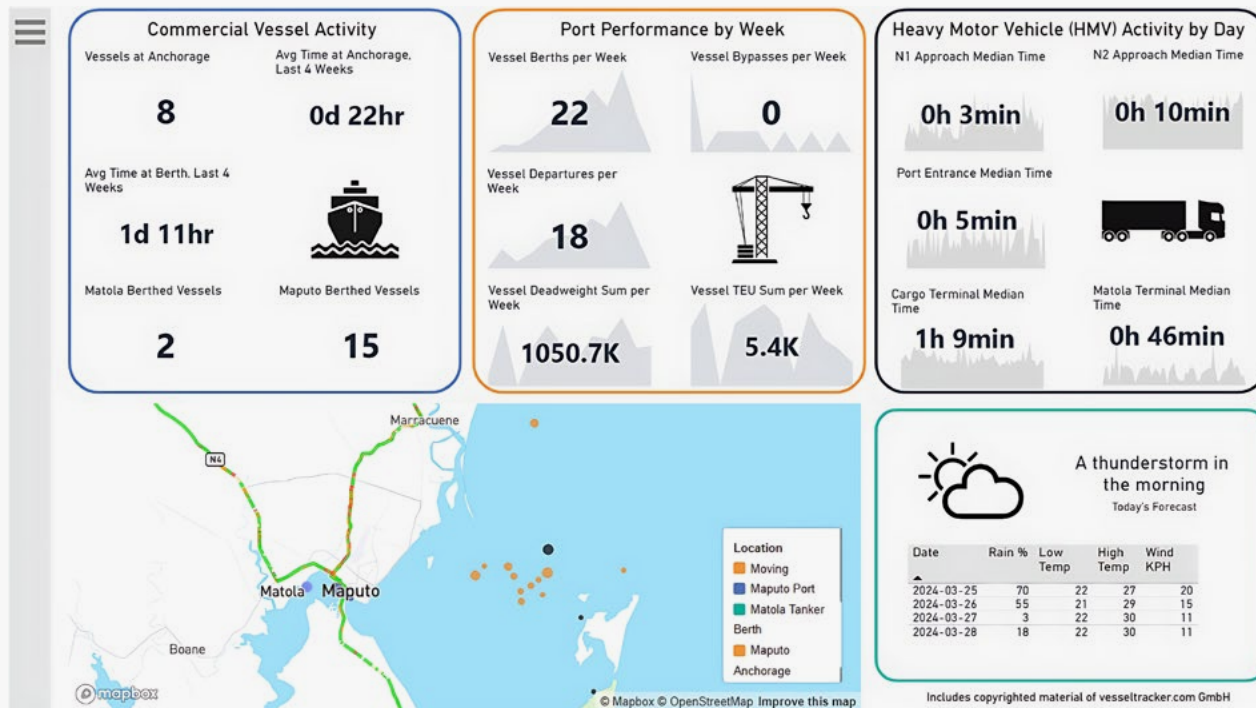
Commercial Vessel Activity

Vessels at Anchorage
8

Avg Time at Anchorage, Last 4 Weeks
0d 22hr

Avg Time at Berth, Last 4 Weeks
1d 11hr

Matola Berthed Vessels
2

Maputo Berthed Vessels
15

Port Performance by Week

Vessel Berths per Week
22

Vessel Bypasses per Week
0

Vessel Departures per Week
18

Vessel Deadweight Sum per Week
1050.7K

Vessel TEU Sum per Week
5.4K

Heavy Motor Vehicle (HMV) Activity by Day

N1 Approach Median Time
0h 3min

N2 Approach Median Time
0h 10min

Port Entrance Median Time
0h 5min

Cargo Terminal Median Time
1h 9min

Matola Terminal Median Time
0h 46min

Marracuene
N4
Matola
Maputo
Boane
mapbox
© Mapbox © OpenStreetMap Improve this map

Location
Moving
Maputo Port
Matola Tanker Berth
Maputo Anchorage

A thunderstorm in the morning
Today's Forecast

| Date | Rain % | Low Temp | High Temp | Wind KPH |
|---|---|---|---|---|
| 2024-03-25 | 70 | 22 | 27 | 20 |
| 2024-03-26 | 55 | 21 | 29 | 15 |
| 2024-03-27 | 3 | 22 | 30 | 11 |
| 2024-03-28 | 18 | 22 | 30 | 11 |

Includes copyrighted material of vesseltracker.com GmbH